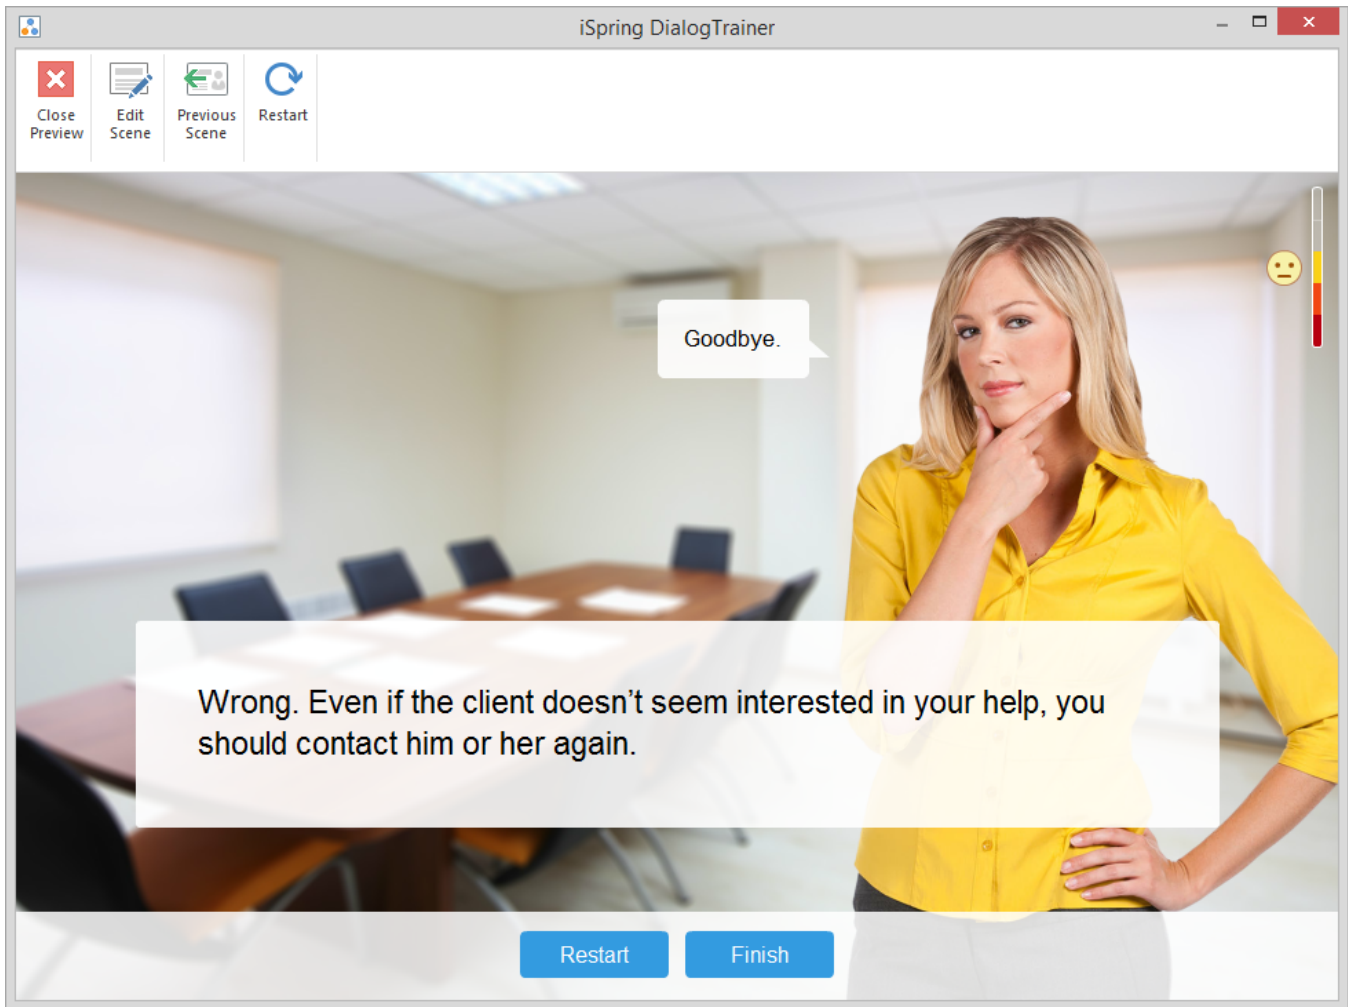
iSpring DialogTrainer

Close Preview

Edit Scene

Previous Scene

Restart

Goodbye.

Wrong. Even if the client doesn’t seem interested in your help, you should contact him or her again.

Restart

Finish